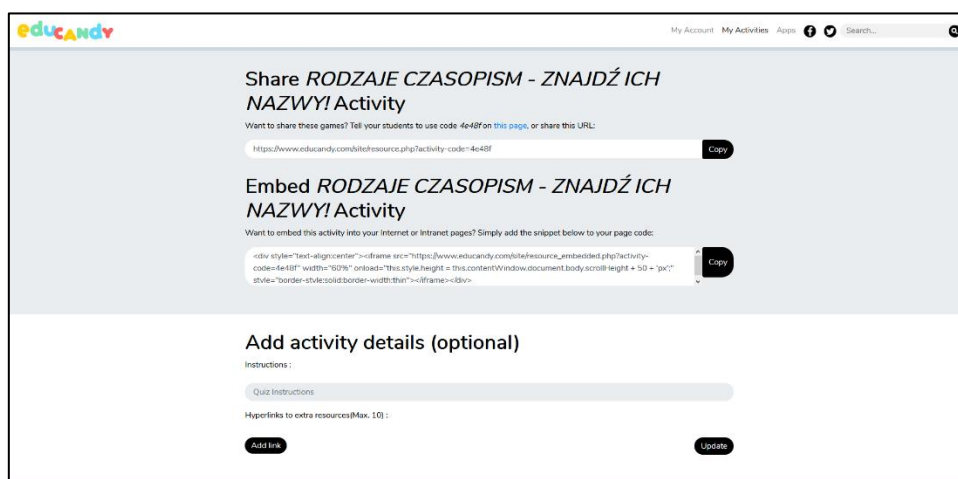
educandy

My Account My Activities Apps Search...

Share *RODZAJE CZASOPISM - ZNAJDŹ ICH NAZWY!* Activity

Want to share these games? Tell your students to use code *4e48f* on this page, or share this URL:

https://www.educandy.com/site/resource.php?activity-code=4e48f

Copy

Embed *RODZAJE CZASOPISM - ZNAJDŹ ICH NAZWY!* Activity

Want to embed this activity into your Internet or Intranet pages? Simply add the snippet below to your page code:

<div style="text-align:center"><iframe src="https://www.educandy.com/site/resource_embedded.php?activity-code=4e48f" width="60%" onload="this.style.height = this.contentWindow.document.body.scrollHeight + 50 + 'px';" style="border-style:solid;border-width:thin"></iframe></div>

Copy

Add activity details (optional)

Instructions :

Quiz Instructions

Hyperlinks to extra resources(Max. 10) :

Add link

Update